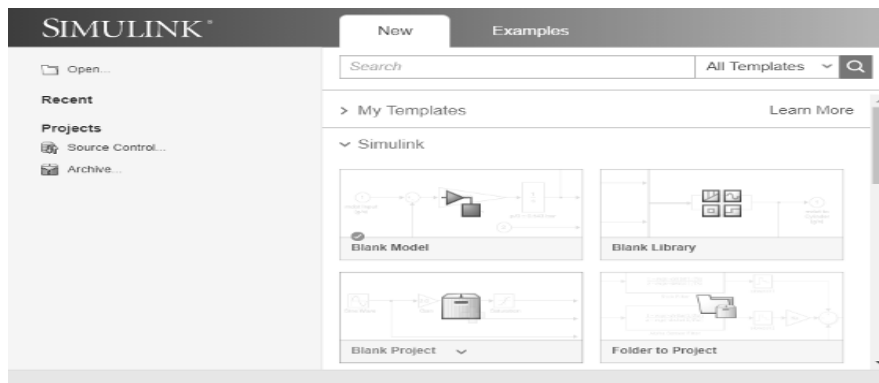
SIMULINK®

New

Examples

Open...

Recent

Projects

Source Control...

Archive...

Search

All Templates

> My Templates

Learn More

Simulink

Blank Model

Blank Library

Blank Project

Folder to Project